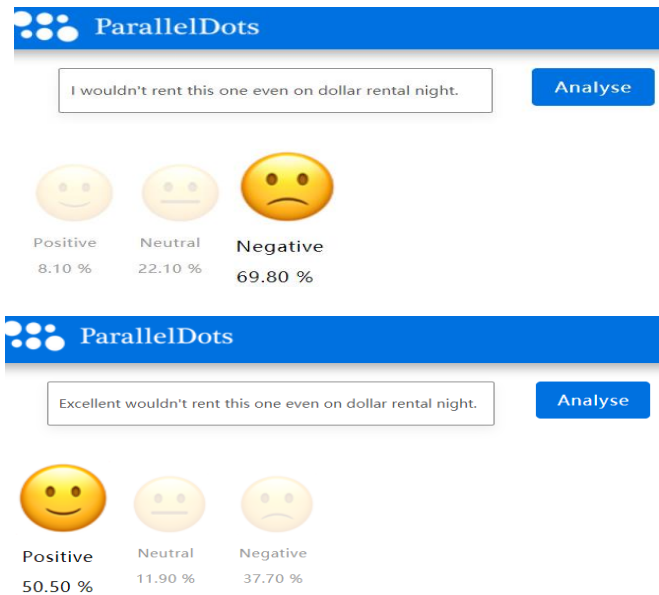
ParallelDots

I wouldn't rent this one even on dollar rental night.

Analyse

Positive
8.10 %

Neutral
22.10 %

Negative
69.80 %

ParallelDots

Excellent wouldn't rent this one even on dollar rental night.

Analyse

Positive
50.50 %

Neutral
11.90 %

Negative
37.70 %